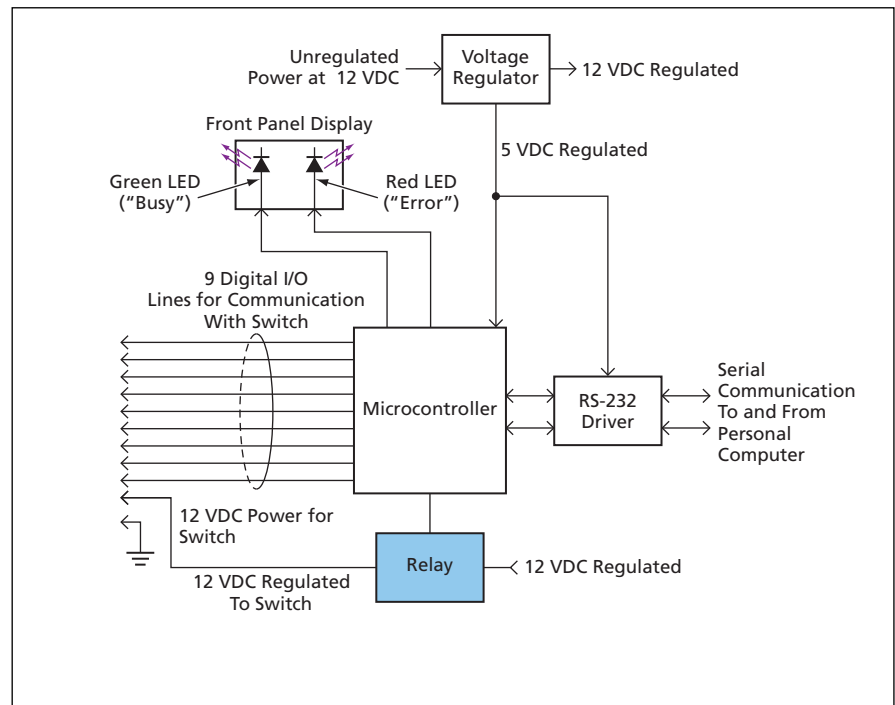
Unregulated Power at 12 VDC

Voltage Regulator

12 VDC Regulated

Front Panel Display

5 VDC Regulated

Green LED ("Busy")

Red LED ("Error")

9 Digital I/O Lines for Communication With Switch

Microcontroller

RS-232 Driver

Serial Communication To and From Personal Computer

12 VDC Power for Switch

Relay

12 VDC Regulated

12 VDC Regulated To Switch